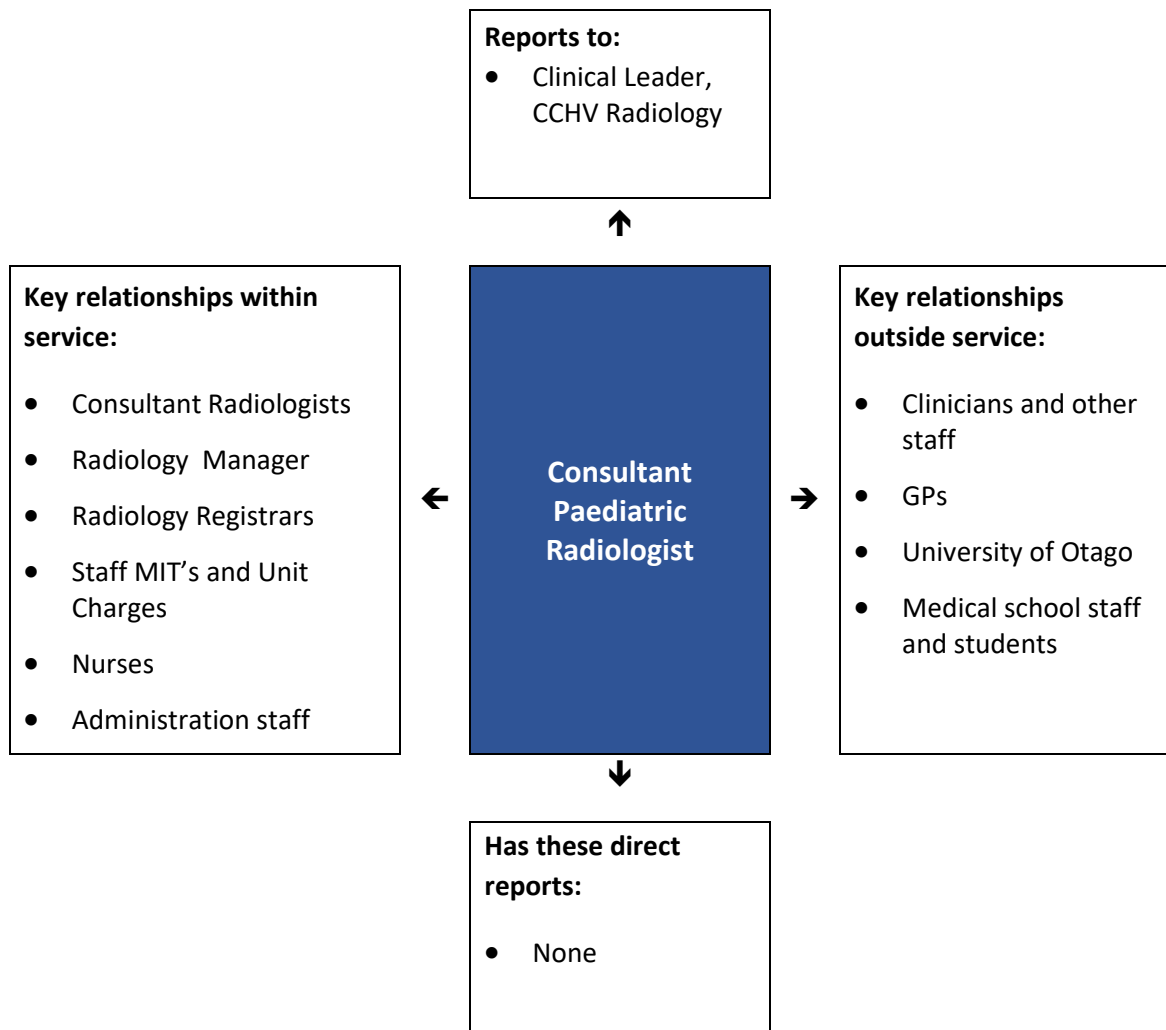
**Reports to:**
- Clinical Leader, CCHV Radiology

**Key relationships within service:**
- Consultant Radiologists
- Radiology Manager
- Radiology Registrars
- Staff MIT's and Unit Charges
- Nurses
- Administration staff

**Consultant Paediatric Radiologist**

**Key relationships outside service:**
- Clinicians and other staff
- GPs
- University of Otago
- Medical school staff and students

**Has these direct reports:**
- None